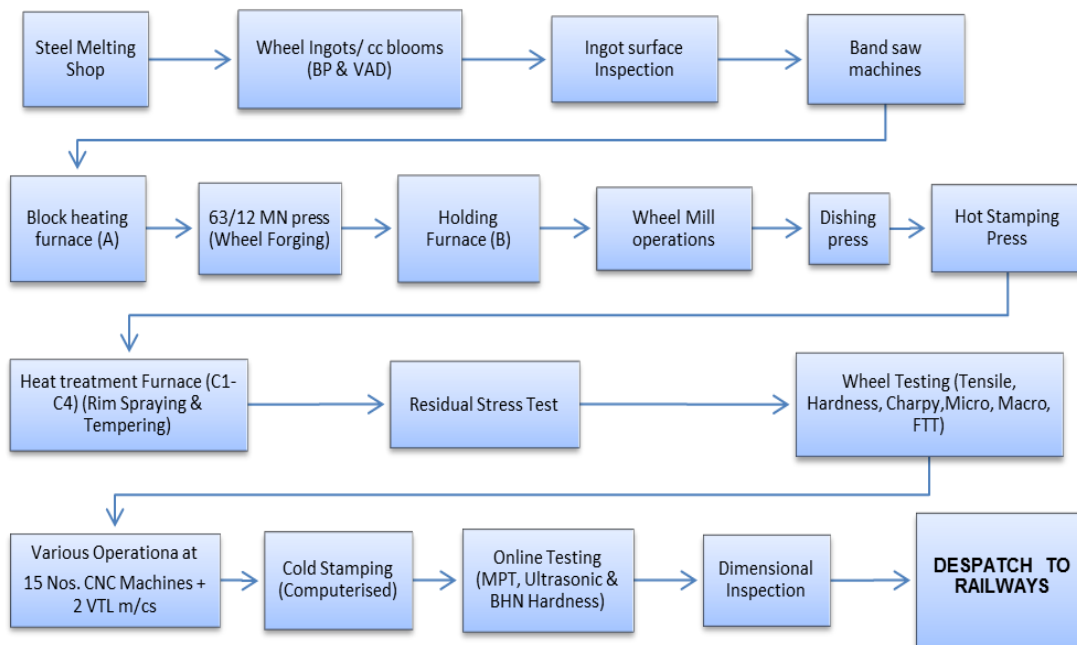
Steel Melting Shop

Wheel Ingots/ cc blooms (BP & VAD)

Ingot surface Inspection

Band saw machines

Block heating furnace (A)

63/12 MN press (Wheel Forging)

Holding Furnace (B)

Wheel Mill operations

Dishing press

Hot Stamping Press

Heat treatment Furnace (C1-C4) (Rim Spraying & Tempering)

Residual Stress Test

Wheel Testing (Tensile, Hardness, Charpy,Micro, Macro, FTT)

Various Operationa at 15 Nos. CNC Machines + 2 VTL m/cs

Cold Stamping (Computerised)

Online Testing (MPT, Ultrasonic & BHN Hardness)

Dimensional Inspection

DESPATCH TO RAILWAYS